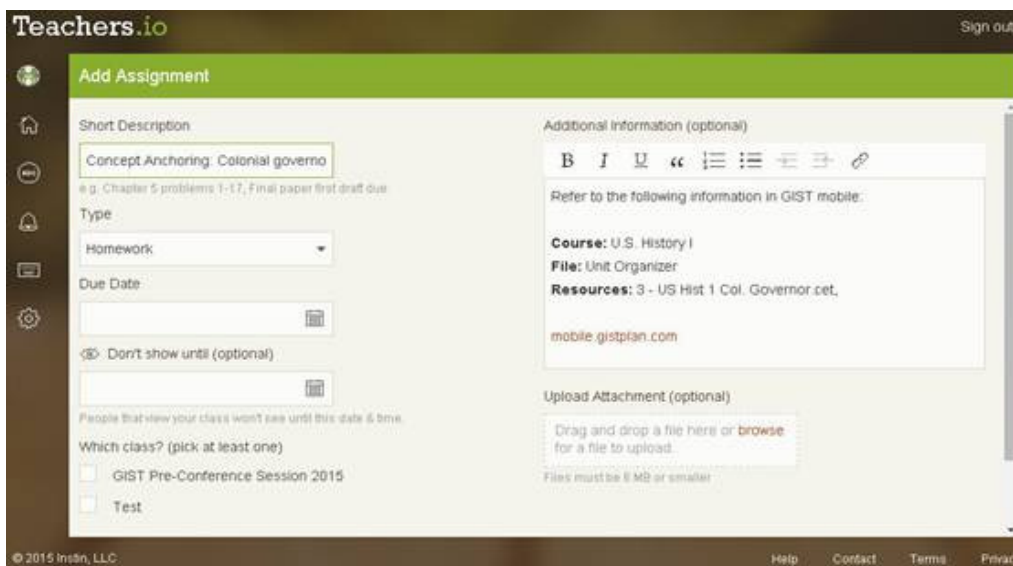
Teachers.io

Sign out

Add Assignment

Short Description

Concept Anchoring: Colonial governo

e.g. Chapter 5 problems 1-17, Final paper first draft due

Type

Homework

Due Date

Don't show until (optional)

People that view your class won't see until this date & time.

Which class? (pick at least one)

GIST Pre-Conference Session 2015

Test

Additional Information (optional)

B I U «

Refer to the following information in GIST mobile:

**Course:** U.S. History I
**File:** Unit Organizer
**Resources:** 3 - US Hist 1 Col. Governor.cet,

mobile.gistplan.com

Upload Attachment (optional)

Drag and drop a file here or browse for a file to upload.

Files must be 5 MB or smaller

© 2015 Instin, LLC

Help Contact Terms Privac